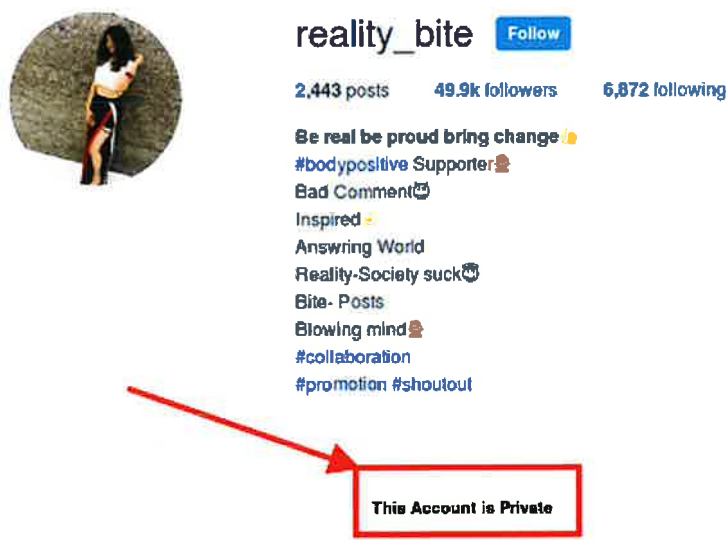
reality_bite Follow

2,443 posts 49.9k followers 6,872 following

Be real be proud bring change👍
#bodypositive Supporter🤦
Bad Comment😈
Inspired👍
Answring World
Reality-Society suck😈
Bite- Posts
Blowing mind🤦
#collaboration
#promotion #shoutout

This Account is Private